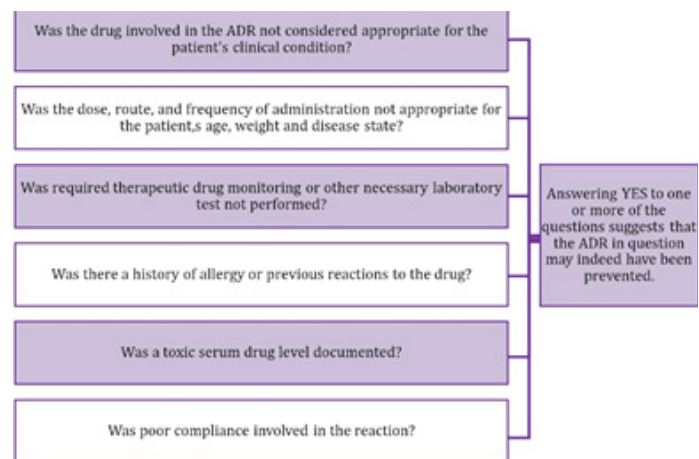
Was the drug involved in the ADR not considered appropriate for the patient's clinical condition?

Was the dose, route, and frequency of administration not appropriate for the patient,s age, weight and disease state?

Was required therapeutic drug monitoring or other necessary laboratory test not performed?

Was there a history of allergy or previous reactions to the drug?

Was a toxic serum drug level documented?

Was poor compliance involved in the reaction?

Answering YES to one or more of the questions suggests that the ADR in question may indeed have been prevented.